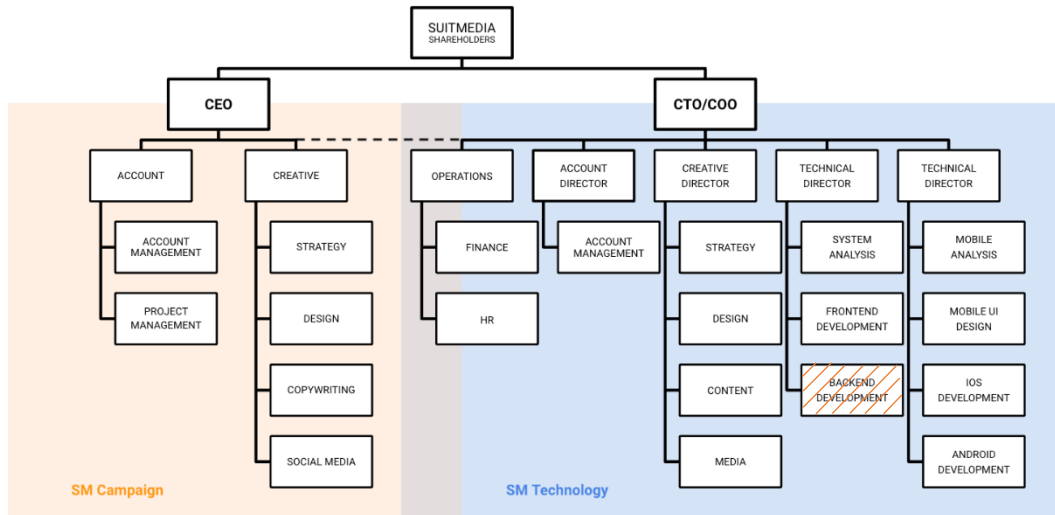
SUITMEDIA
SHAREHOLDERS

CEO

CTO/COO

ACCOUNT

ACCOUNT MANAGEMENT

PROJECT MANAGEMENT

CREATIVE

STRATEGY

DESIGN

COPYWRITING

SOCIAL MEDIA

OPERATIONS

FINANCE

HR

ACCOUNT DIRECTOR

ACCOUNT MANAGEMENT

CREATIVE DIRECTOR

STRATEGY

DESIGN

CONTENT

MEDIA

TECHNICAL DIRECTOR

SYSTEM ANALYSIS

FRONTEND DEVELOPMENT

BACKEND DEVELOPMENT

TECHNICAL DIRECTOR

MOBILE ANALYSIS

MOBILE UI DESIGN

IOS DEVELOPMENT

ANDROID DEVELOPMENT

SM Campaign

SM Technology